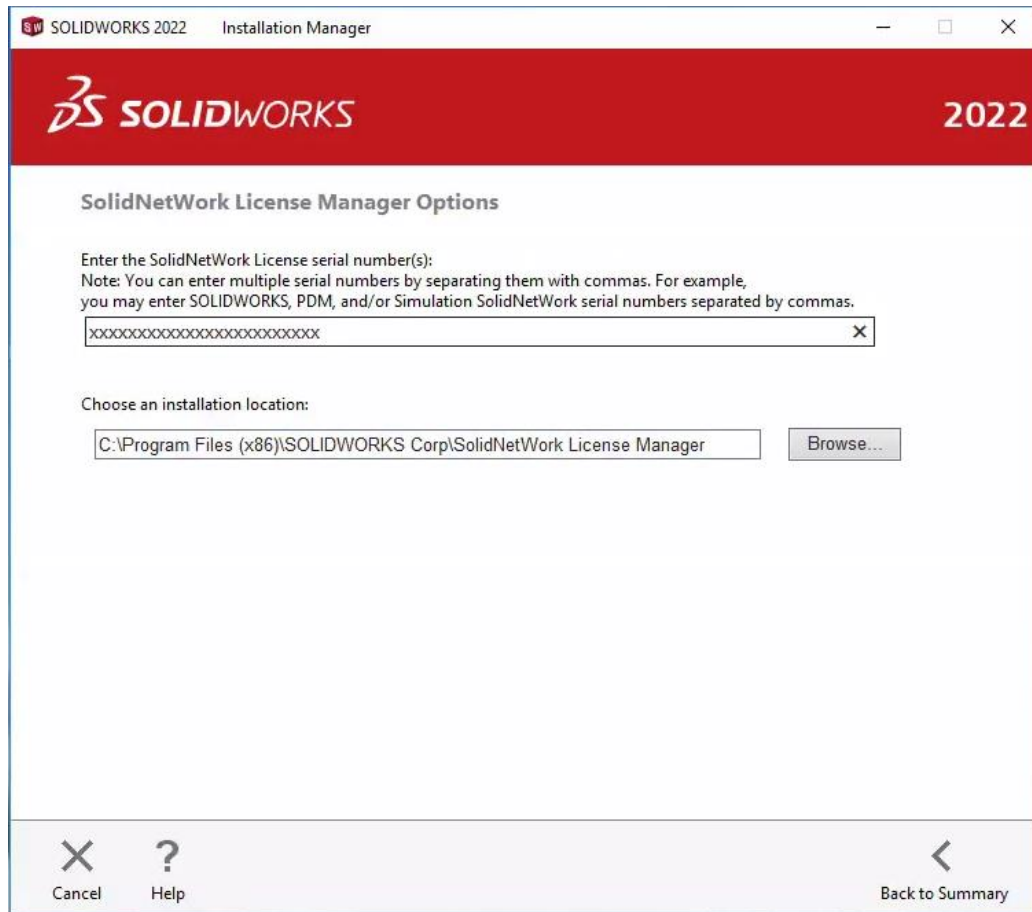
SOLIDWORKS 2022 Installation Manager

SOLIDWORKS

2022

SolidNetWork License Manager Options

Enter the SolidNetWork License serial number(s):
Note: You can enter multiple serial numbers by separating them with commas. For example, you may enter SOLIDWORKS, PDM, and/or Simulation SolidNetWork serial numbers separated by commas.

xxxxxxxxxxxxxxxxxxxxxxxxx

Choose an installation location:

C:\Program Files (x86)\SOLIDWORKS Corp\SolidNetWork License Manager

Browse...

Cancel

Help

Back to Summary